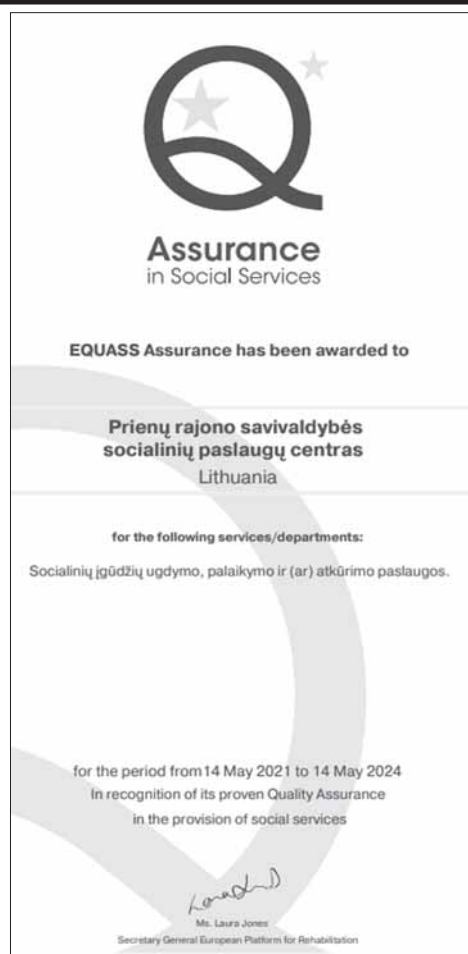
Assurance
in Social Services

EQUASS Assurance has been awarded to

Prienų rajono savivaldybės socialinių paslaugų centras
Lithuania

for the following services/departments:

Socialinių įgūdžių ugdymo, palaikymo ir (ar) atkūrimo paslaugos.

for the period from 14 May 2021 to 14 May 2024
In recognition of its proven Quality Assurance
in the provision of social services

Ms. Laura Jones
Secretary General European Platform for Rehabilitation